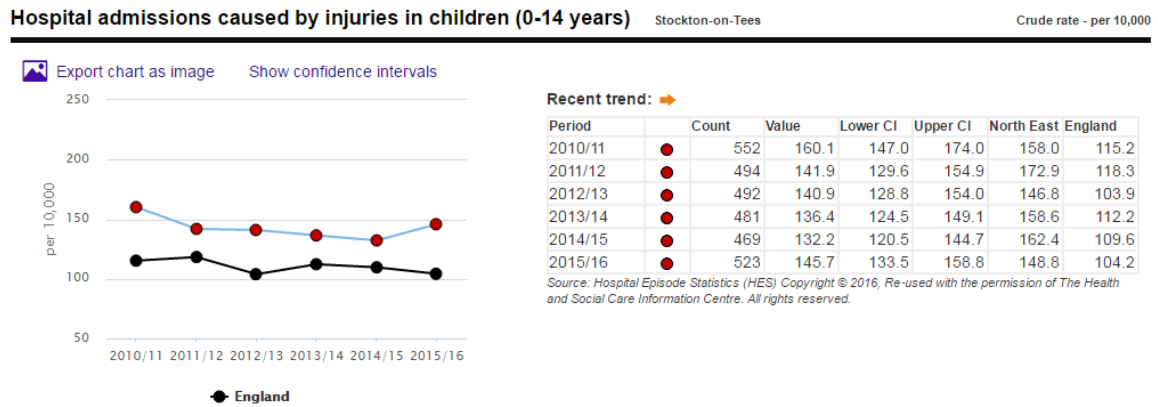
Hospital admissions caused by injuries in children (0-14 years) Stockton-on-Tees Crude rate - per 10,000

Export chart as image Show confidence intervals

250
200
150
100
50
per 10,000
2010/11 2011/12 2012/13 2013/14 2014/15 2015/16

England

Recent trend:

| Period | | Count | Value | Lower CI | Upper CI | North East | England |
|---|---|---|---|---|---|---|---|
| 2010/11 | | 552 | 160.1 | 147.0 | 174.0 | 158.0 | 115.2 |
| 2011/12 | | 494 | 141.9 | 129.6 | 154.9 | 172.9 | 118.3 |
| 2012/13 | | 492 | 140.9 | 128.8 | 154.0 | 146.8 | 103.9 |
| 2013/14 | | 481 | 136.4 | 124.5 | 149.1 | 158.6 | 112.2 |
| 2014/15 | | 469 | 132.2 | 120.5 | 144.7 | 162.4 | 109.6 |
| 2015/16 | | 523 | 145.7 | 133.5 | 158.8 | 148.8 | 104.2 |

Source: Hospital Episode Statistics (HES) Copyright © 2016, Re-used with the permission of The Health and Social Care Information Centre. All rights reserved.